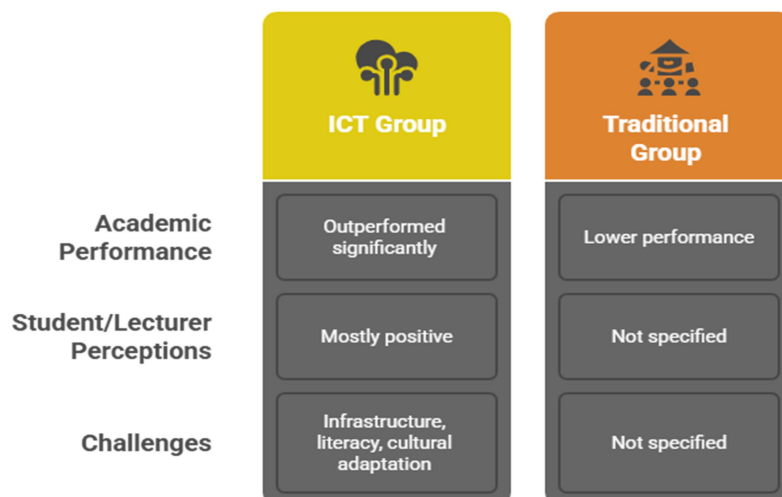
|  | ICT Group | Traditional Group |
|---|---|---|
| Academic Performance | Outperformed significantly | Lower performance |
| Student/Lecturer Perceptions | Mostly positive | Not specified |
| Challenges | Infrastructure, literacy, cultural adaptation | Not specified |